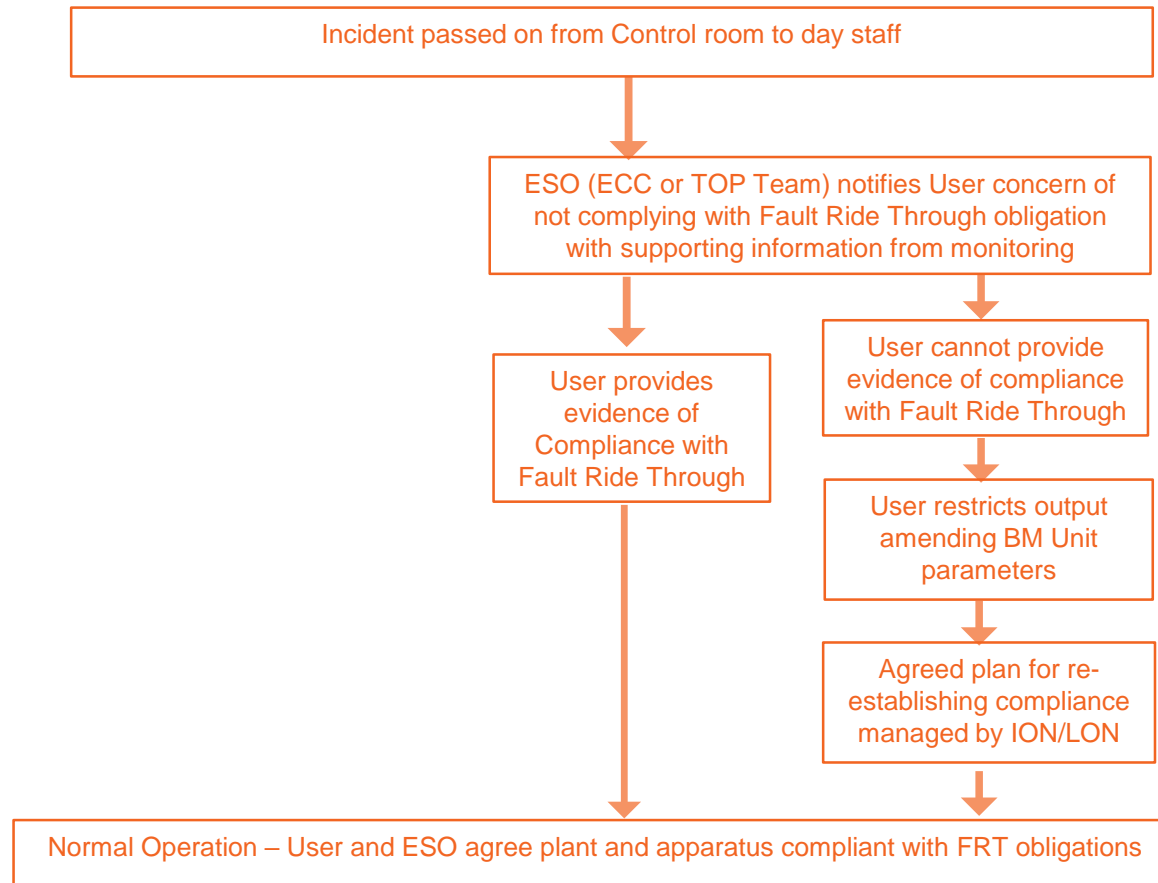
Incident passed on from Control room to day staff

ESO (ECC or TOP Team) notifies User concern of not complying with Fault Ride Through obligation with supporting information from monitoring

User provides evidence of Compliance with Fault Ride Through

User cannot provide evidence of compliance with Fault Ride Through

User restricts output amending BM Unit parameters

Agreed plan for re-establishing compliance managed by ION/LON

Normal Operation – User and ESO agree plant and apparatus compliant with FRT obligations